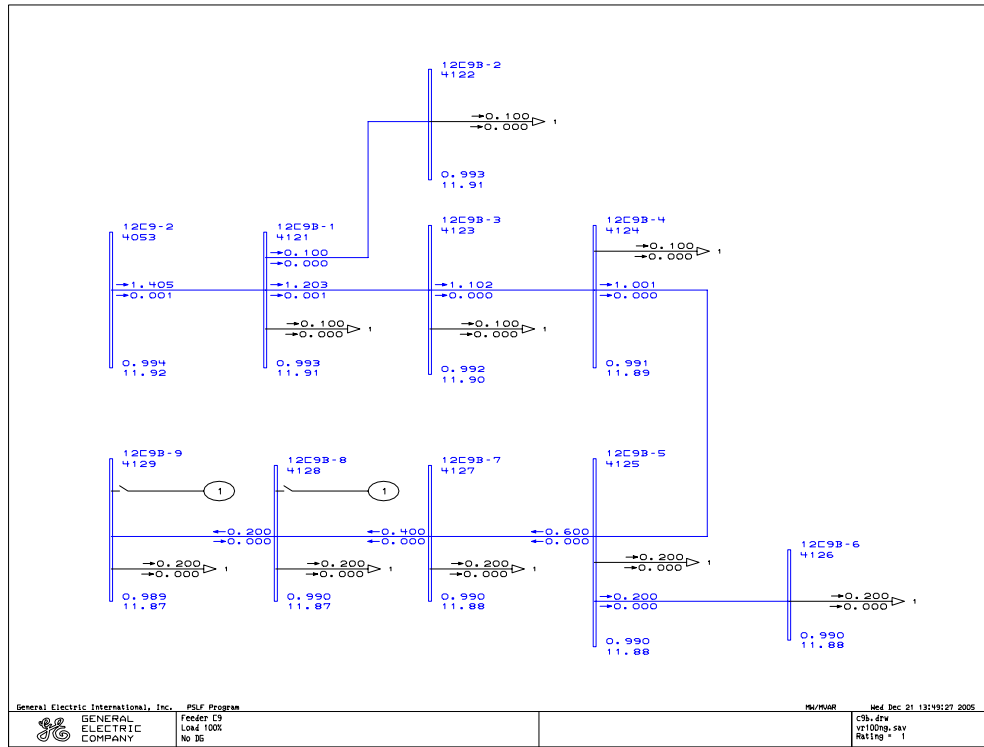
12C9B-2
4122
0.100
0.000
1
0.993
11.91

12C9-2
4053
1.405
0.001
0.994
11.92

12C9B-1
4121
0.100
0.000
1.203
0.001
0.100
0.000
1
0.993
11.91

12C9B-3
4123
1.102
0.000
0.100
0.000
1
0.992
11.90

12C9B-4
4124
0.100
0.000
1
1.001
0.000
0.991
11.89

12C9B-9
4129
1
0.200
0.000
0.200
0.000
1
0.989
11.87

12C9B-8
4128
1
0.400
0.000
0.200
0.000
1
0.990
11.87

12C9B-7
4127
0.600
0.000
0.200
0.000
1
0.990
11.88

12C9B-5
4125
0.200
0.000
1
0.200
0.000
0.990
11.88

12C9B-6
4126
0.200
0.000
1
0.990
11.88

General Electric International, Inc. PSLF Program
GENERAL ELECTRIC COMPANY
Feeder C9
Load 100%
No DG
MW/MVAR
Wed Dec 21 13:49:27 2005
c9b.drw
vr100ng.sav
Rating = 1